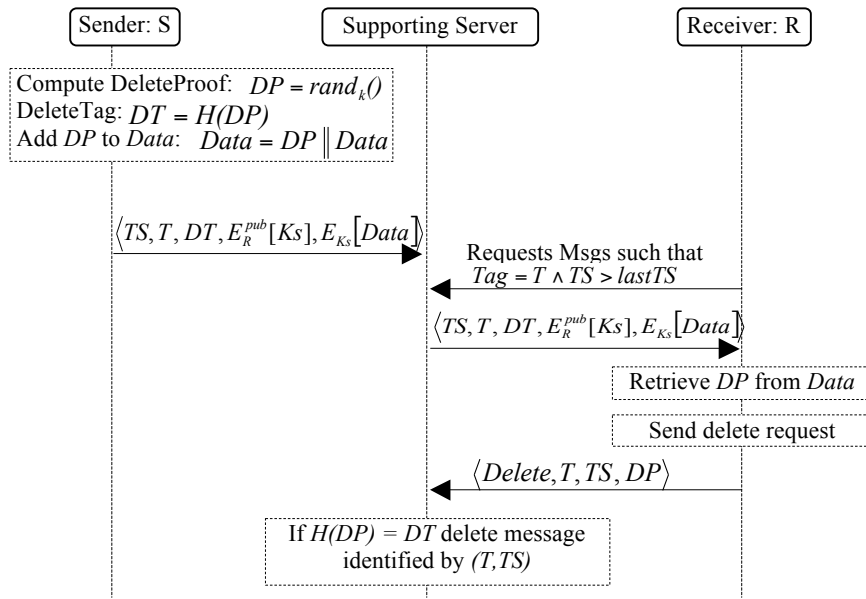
Sender: S

Supporting Server

Receiver: R

Compute DeleteProof: $DP = rand_k()$
DeleteTag: $DT = H(DP)$
Add $DP$ to $Data$: $Data = DP \| Data$

$\langle TS, T, DT, E_R^{pub}[Ks], E_{Ks}[Data] \rangle$

Requests Msgs such that $Tag = T \wedge TS > lastTS$

$\langle TS, T, DT, E_R^{pub}[Ks], E_{Ks}[Data] \rangle$

Retrieve $DP$ from $Data$

Send delete request

$\langle Delete, T, TS, DP \rangle$

If $H(DP) = DT$ delete message identified by $(T,TS)$